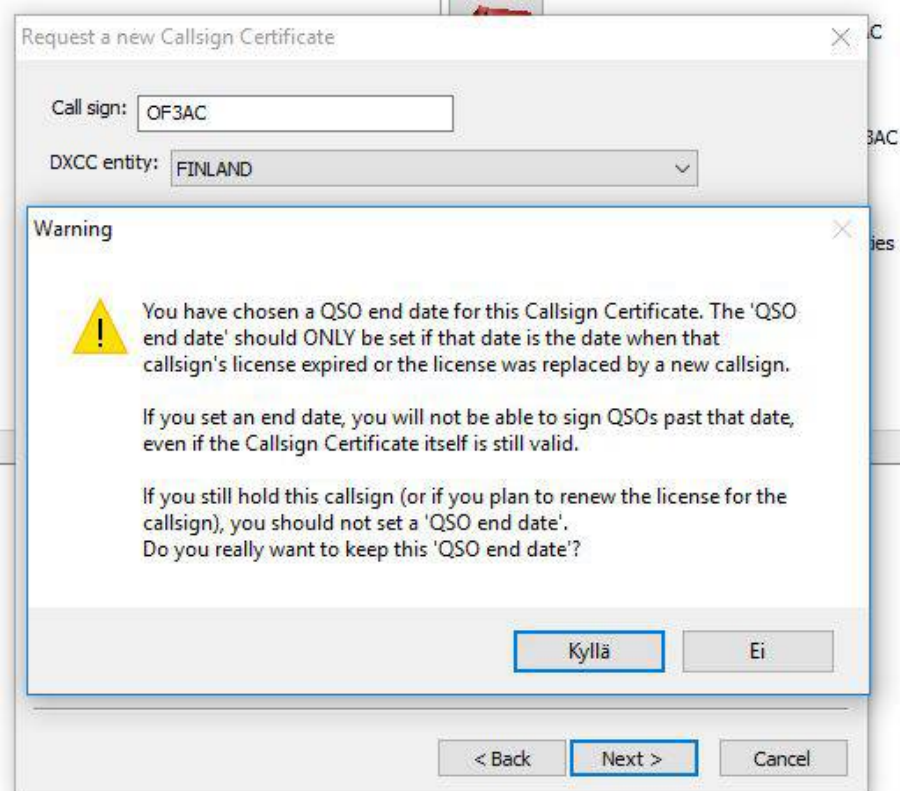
Request a new Callsign Certificate

Call sign: OF3AC

DXCC entity: FINLAND

Warning

You have chosen a QSO end date for this Callsign Certificate. The 'QSO end date' should ONLY be set if that date is the date when that callsign's license expired or the license was replaced by a new callsign.

If you set an end date, you will not be able to sign QSOs past that date, even if the Callsign Certificate itself is still valid.

If you still hold this callsign (or if you plan to renew the license for the callsign), you should not set a 'QSO end date'.
Do you really want to keep this 'QSO end date'?

Kyllä Ei

< Back Next > Cancel

C

3AC

ies